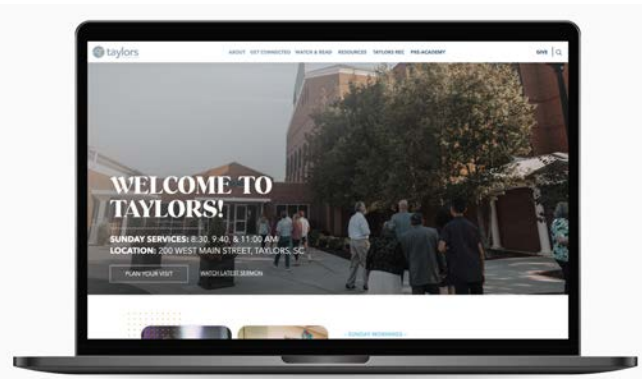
taylors

ABOUT GET CONNECTED WATCH & READ RESOURCES TAYLORS REC PRE-ACADEMY

GIVE

WELCOME TO TAYLORS!

SUNDAY SERVICES: 8:30, 9:40, & 11:00 AM
LOCATION: 200 WEST MAIN STREET, TAYLORS, SC

PLAN YOUR VISIT

WATCH LATEST SERMON

SUNDAY MORNINGS